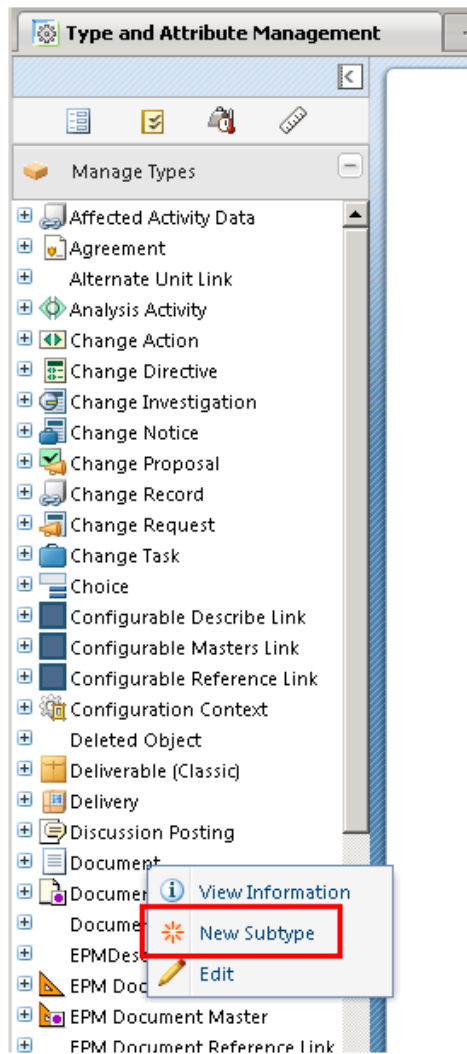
Type and Attribute Management

Manage Types

Affected Activity Data
Agreement
Alternate Unit Link
Analysis Activity
Change Action
Change Directive
Change Investigation
Change Notice
Change Proposal
Change Record
Change Request
Change Task
Choice
Configurable Describe Link
Configurable Masters Link
Configurable Reference Link
Configuration Context
Deleted Object
Deliverable (Classic)
Delivery
Discussion Posting
Document
Documen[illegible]
Docume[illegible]
EPMDes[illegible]
EPM Doc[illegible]
EPM Document Master
EPM Document Reference Link

View Information
New Subtype
Edit